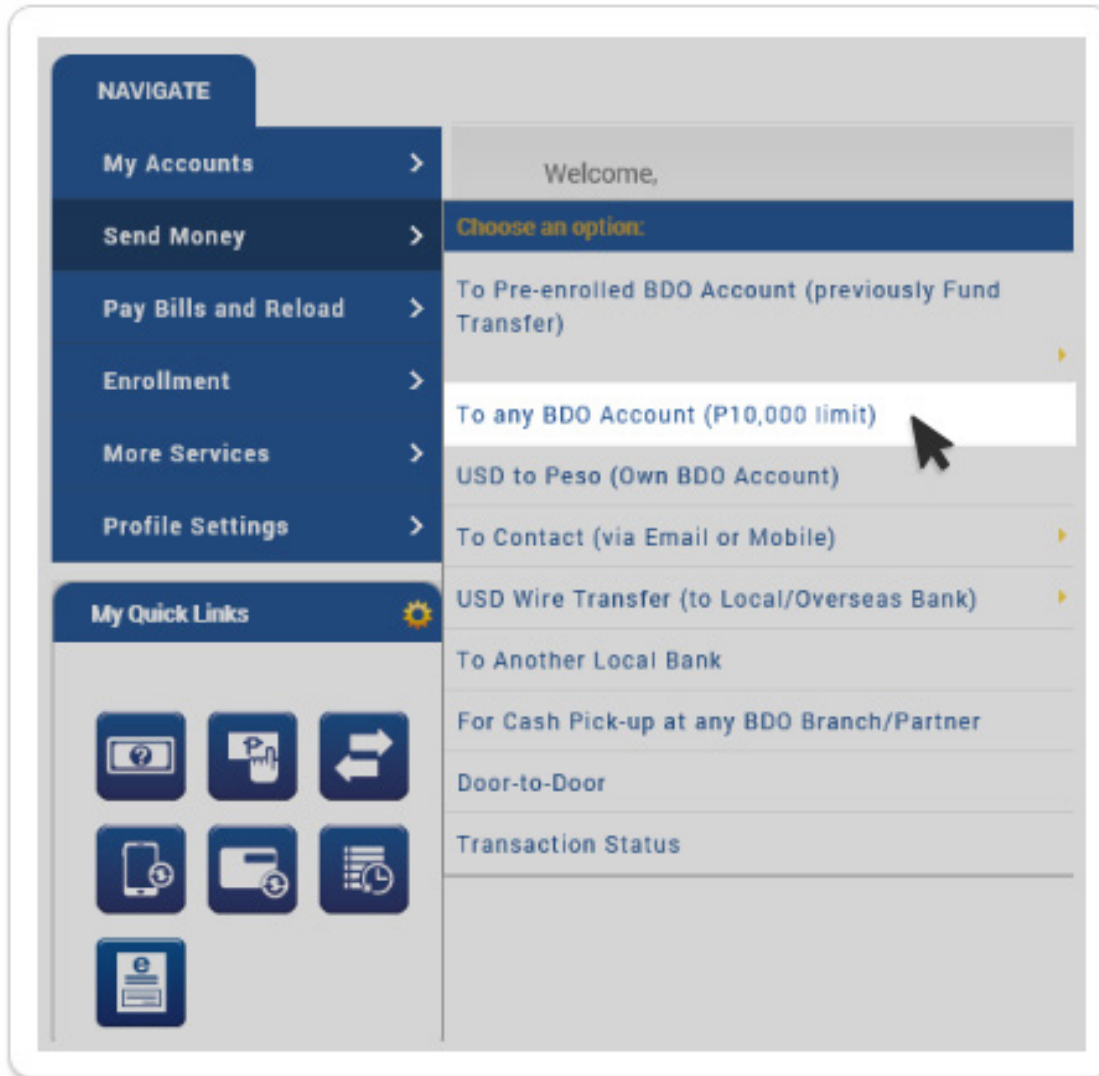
NAVIGATE

My Accounts

Send Money

Pay Bills and Reload

Enrollment

More Services

Profile Settings

My Quick Links

Welcome,

Choose an option:

To Pre-enrolled BDO Account (previously Fund Transfer)

To any BDO Account (P10,000 limit)

USD to Peso (Own BDO Account)

To Contact (via Email or Mobile)

USD Wire Transfer (to Local/Overseas Bank)

To Another Local Bank

For Cash Pick-up at any BDO Branch/Partner

Door-to-Door

Transaction Status